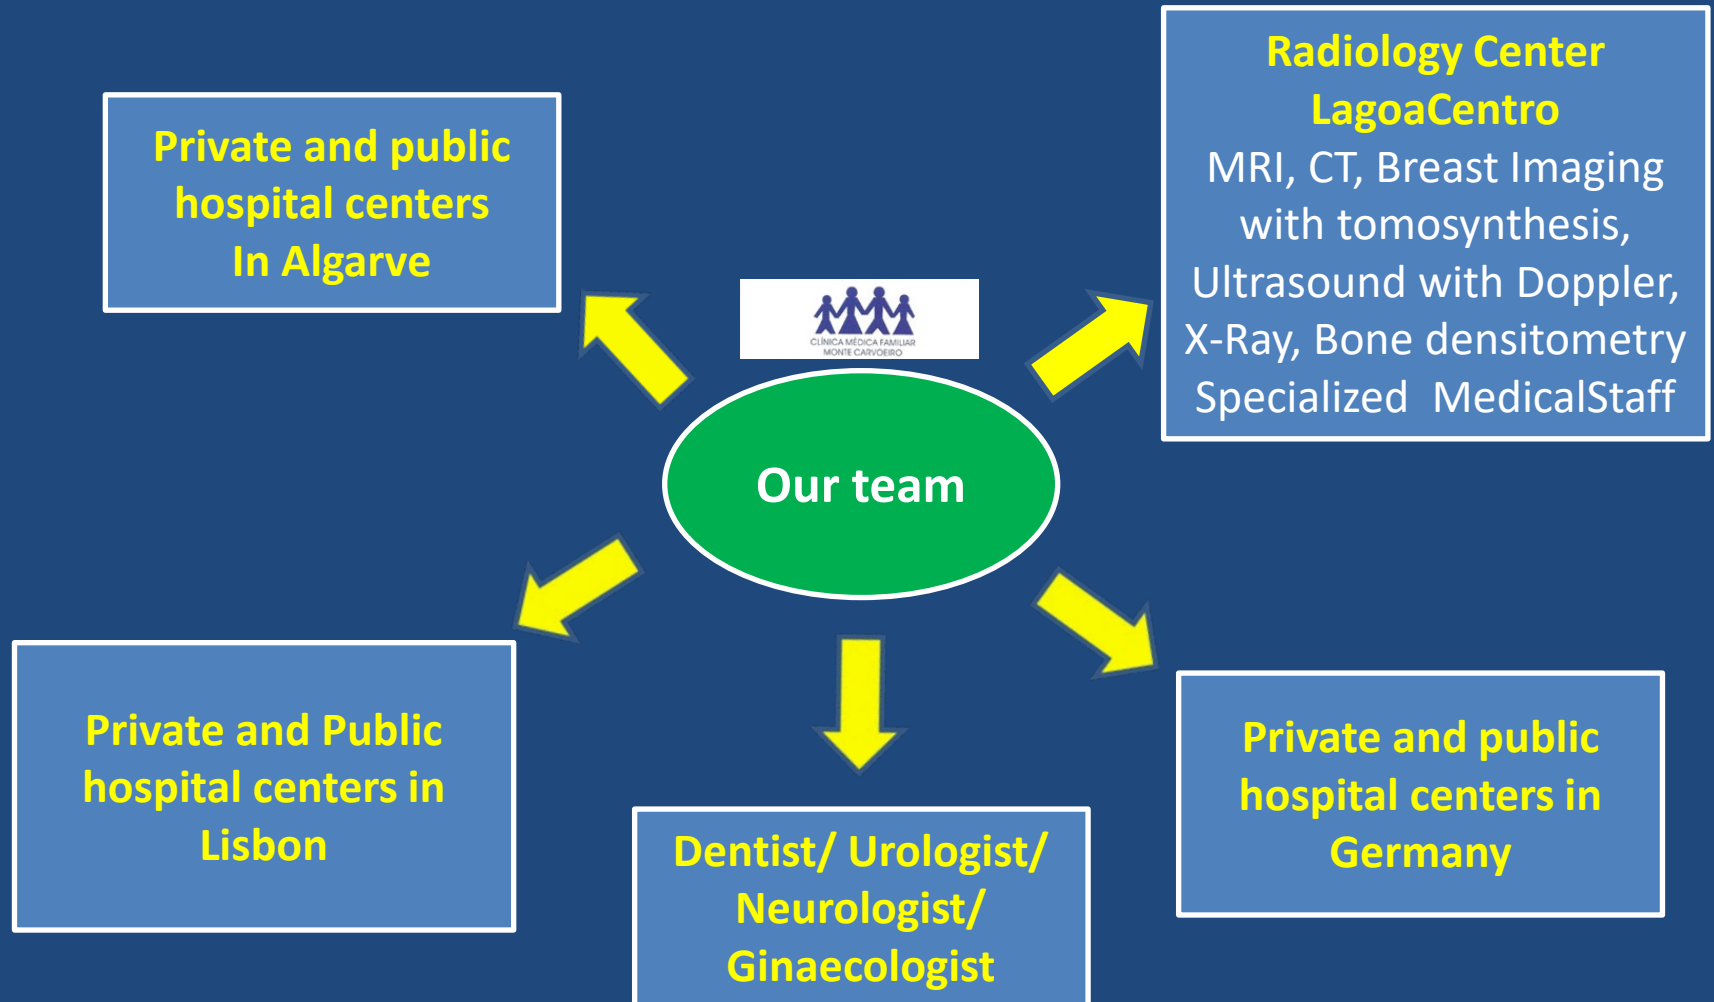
Private and public hospital centers In Algarve

CLÍNICA MÉDICA FAMILIAR MONTE CARVOEIRO

Radiology Center LagoaCentro
MRI, CT, Breast Imaging with tomosynthesis, Ultrasound with Doppler, X-Ray, Bone densitometry Specialized MedicalStaff

Our team

Private and Public hospital centers in Lisbon

Dentist/ Urologist/ Neurologist/ Ginaecologist

Private and public hospital centers in Germany